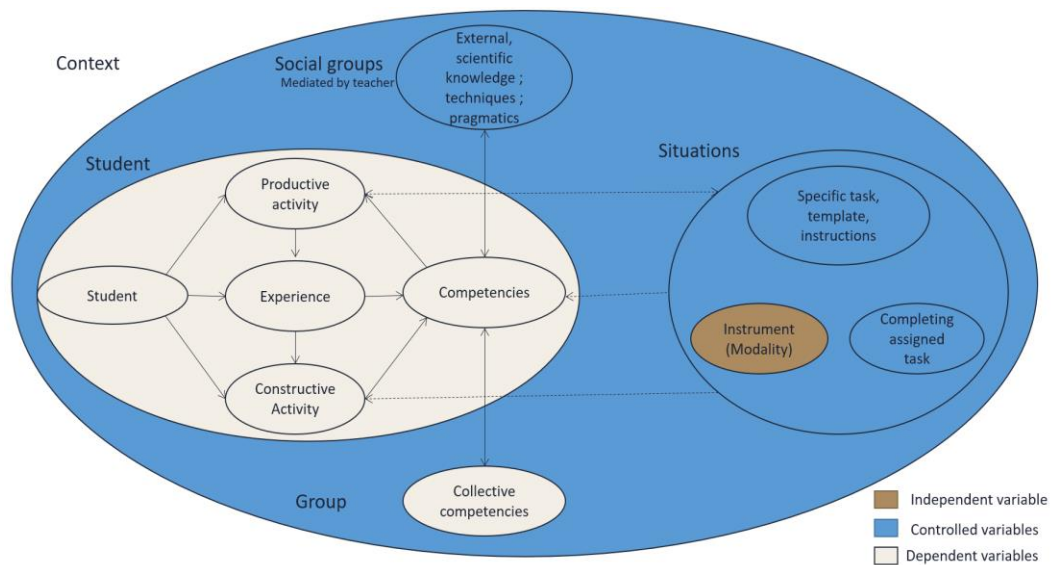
Context

Social groups
Mediated by teacher

External, scientific knowledge ; techniques ; pragmatics

Student

Situations

Productive activity

Student

Experience

Competencies

Constructive Activity

Specific task, template, instructions

Instrument (Modality)

Completing assigned task

Group

Collective competencies

Independent variable
Controlled variables
Dependent variables